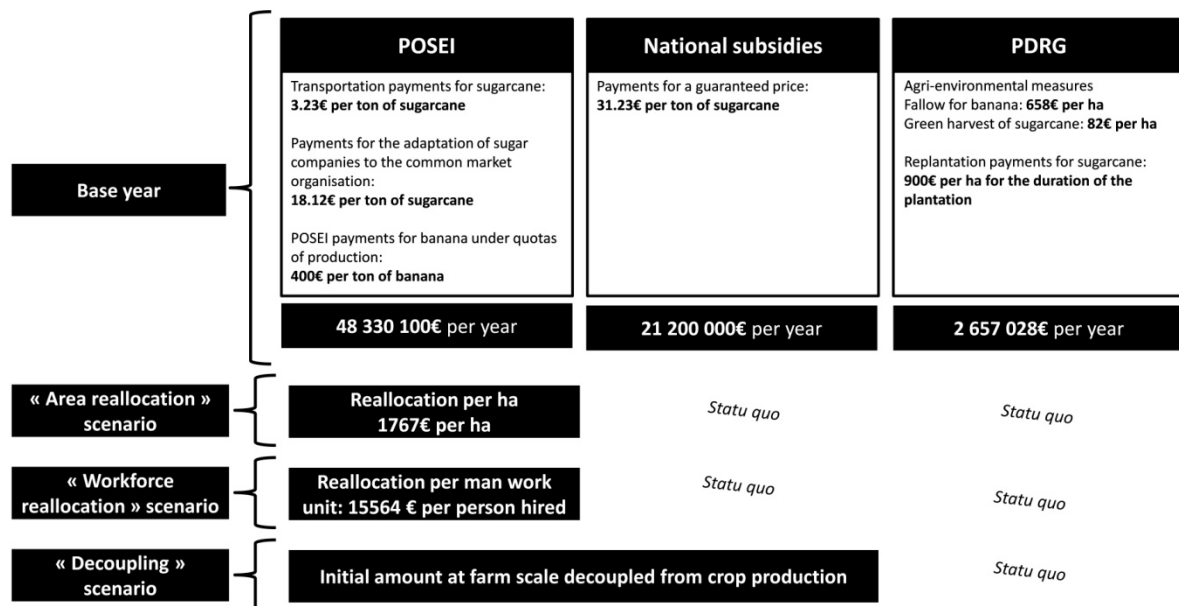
Base year

POSEI

Transportation payments for sugarcane: **3.23€ per ton of sugarcane**

Payments for the adaptation of sugar companies to the common market organisation: **18.12€ per ton of sugarcane**

POSEI payments for banana under quotas of production: **400€ per ton of banana**

48 330 100€ per year

National subsidies

Payments for a guaranteed price: **31.23€ per ton of sugarcane**

21 200 000€ per year

PDRG

Agri-environmental measures
Fallow for banana: **658€ per ha**
Green harvest of sugarcane: **82€ per ha**

Replantation payments for sugarcane: **900€ per ha for the duration of the plantation**

2 657 028€ per year

« Area reallocation » scenario

Reallocation per ha 1767€ per ha

Statu quo

Statu quo

« Workforce reallocation » scenario

Reallocation per man work unit: 15564 € per person hired

Statu quo

Statu quo

« Decoupling » scenario

Initial amount at farm scale decoupled from crop production

Statu quo